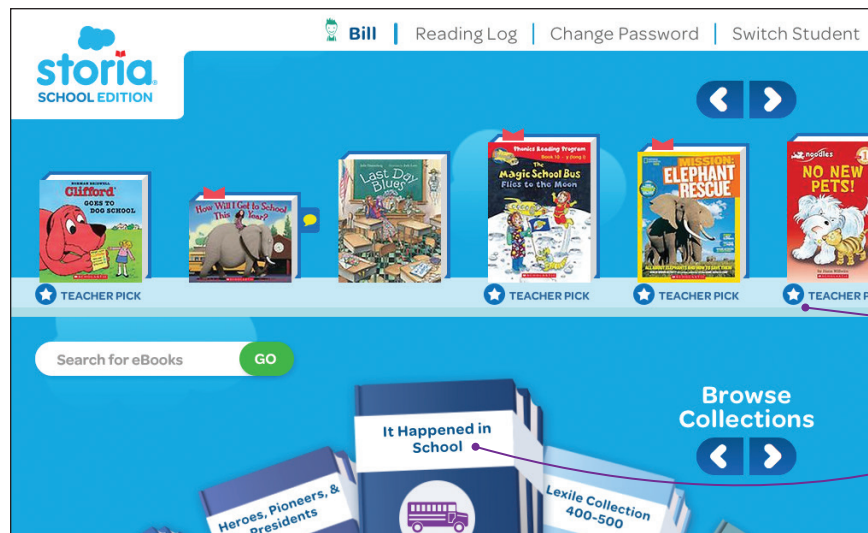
storia SCHOOL EDITION

Bill | Reading Log | Change Password | Switch Student

NORMAN BRIDWELL Clifford GOES TO DOG SCHOOL

How Will I Get to School This Year?

Last Day Blues

Phonics Reading Program The Magic School Bus Flies to the Moon

MISSION: ELEPHANT RESCUE

noodles NO NEW PETS!

TEACHER PICK

TEACHER PICK

TEACHER PICK

TEACHER P

Search for eBooks GO

Browse Collections

It Happened in School

Heroes, Pioneers, & Presidents

Lexile Collection 400-500